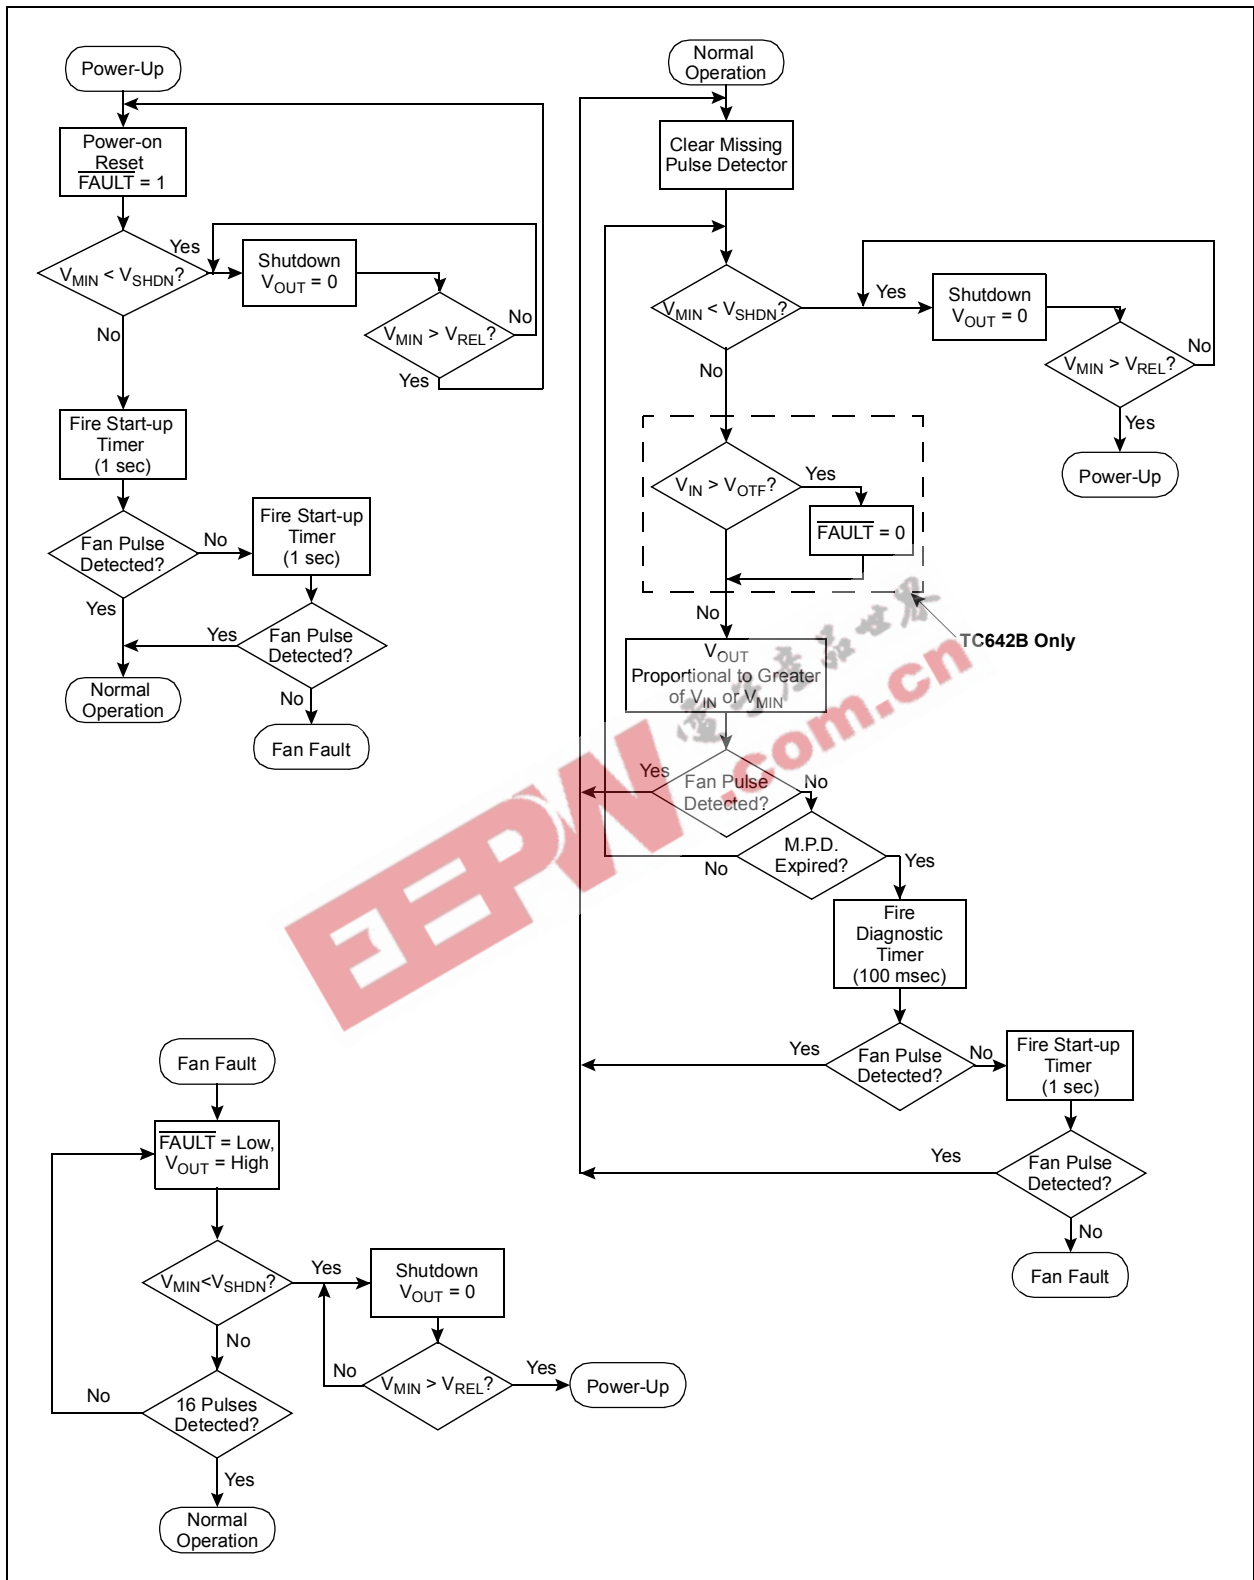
Power-Up

Power-on Reset $\overline{FAULT}$ = 1

$V_{MIN} < V_{SHDN}$?

Yes

Shutdown $V_{OUT}$ = 0

$V_{MIN} > V_{REL}$?

No

Yes

No

Fire Start-up Timer (1 sec)

Fan Pulse Detected?

No

Fire Start-up Timer (1 sec)

Yes

Yes

Fan Pulse Detected?

Normal Operation

No

Fan Fault

Normal Operation

Clear Missing Pulse Detector

$V_{MIN} < V_{SHDN}$?

Yes

Shutdown $V_{OUT}$ = 0

$V_{MIN} > V_{REL}$?

No

Yes

Power-Up

No

$V_{IN} > V_{OTF}$?

Yes

$\overline{FAULT}$ = 0

No

TC642B Only

$V_{OUT}$ Proportional to Greater of $V_{IN}$ or $V_{MIN}$

Yes

Fan Pulse Detected?

No

M.P.D. Expired?

No

Yes

Fire Diagnostic Timer (100 msec)

Yes

Fan Pulse Detected?

No

Fire Start-up Timer (1 sec)

Yes

Fan Pulse Detected?

No

Fan Fault

Fan Fault

$\overline{FAULT}$ = Low, $V_{OUT}$ = High

$V_{MIN}<V_{SHDN}$?

Yes

Shutdown $V_{OUT}$ = 0

No

No

$V_{MIN} > V_{REL}$?

Yes

Power-Up

No

16 Pulses Detected?

Yes

Normal Operation

EEPW .com.cn